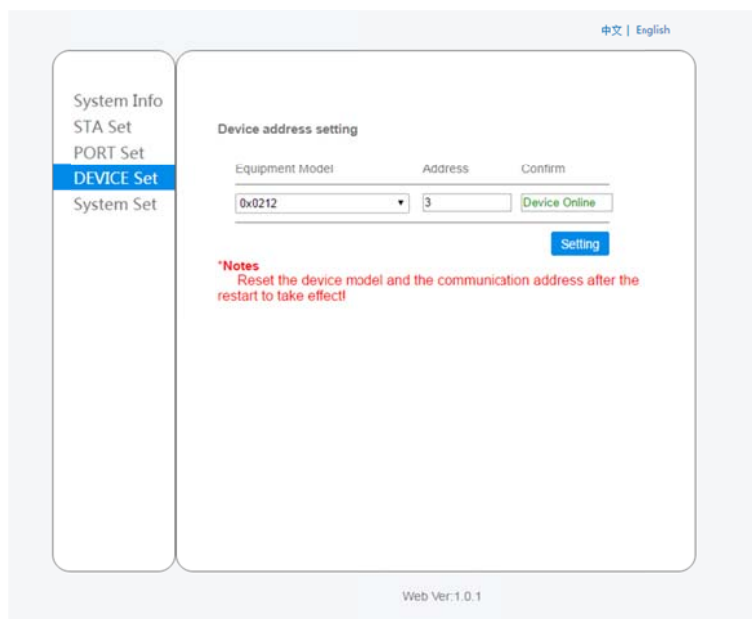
中文 | English

System Info
STA Set
PORT Set
DEVICE Set
System Set

Device address setting

| Equipment Model | Address | Confirm |
|---|---|---|
| 0x0212 ▼ | 3 | Device Online |

Setting

*Notes
Reset the device model and the communication address after the restart to take effect!

Web Ver:1.0.1